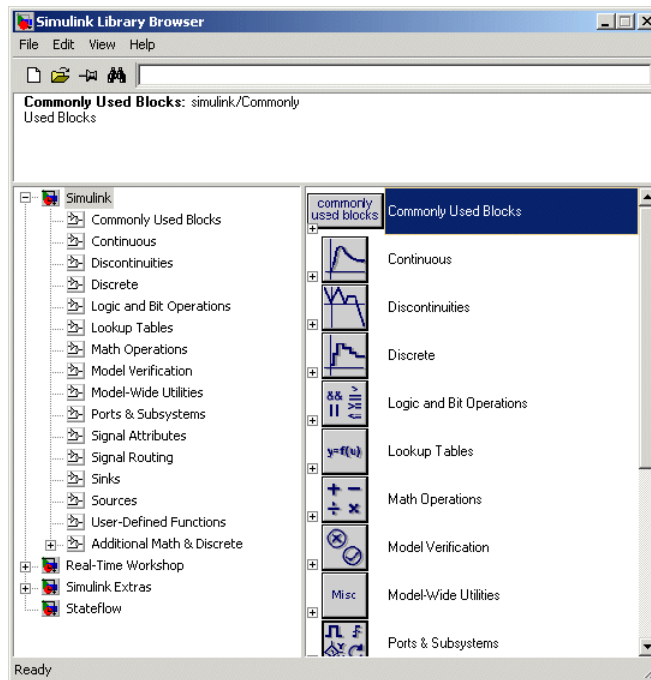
Simulink Library Browser

File Edit View Help

Commonly Used Blocks: simulink/Commonly Used Blocks

Simulink
Commonly Used Blocks
Continuous
Discontinuities
Discrete
Logic and Bit Operations
Lookup Tables
Math Operations
Model Verification
Model-Wide Utilities
Ports & Subsystems
Signal Attributes
Signal Routing
Sinks
Sources
User-Defined Functions
Additional Math & Discrete
Real-Time Workshop
Simulink Extras
Stateflow

commonly used blocks
Commonly Used Blocks
Continuous
Discontinuities
Discrete
&&
||
Logic and Bit Operations
y=f(u)
Lookup Tables
Math Operations
Model Verification
Misc
Model-Wide Utilities
Ports & Subsystems

Ready